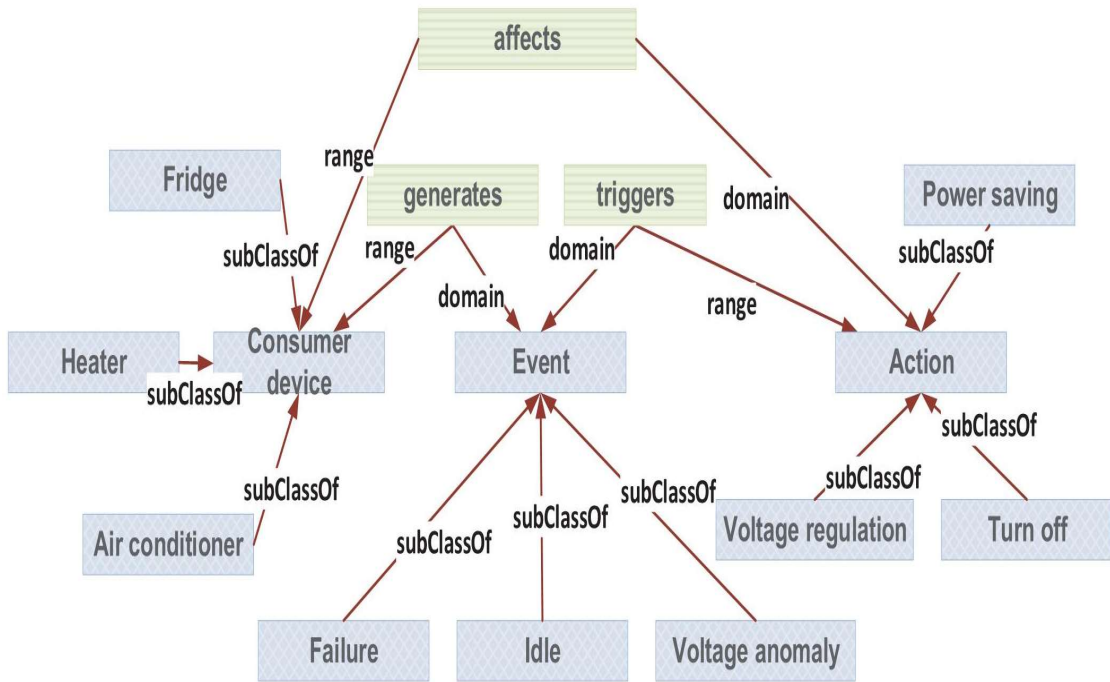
affects

range

domain

generates

triggers

Fridge

Power saving

range

domain

subClassOf

subClassOf

domain

range

Heater

Consumer device

Event

Action

subClassOf

subClassOf

subClassOf

subClassOf

subClassOf

subClassOf

subClassOf

Air conditioner

Voltage regulation

Turn off

Failure

Idle

Voltage anomaly